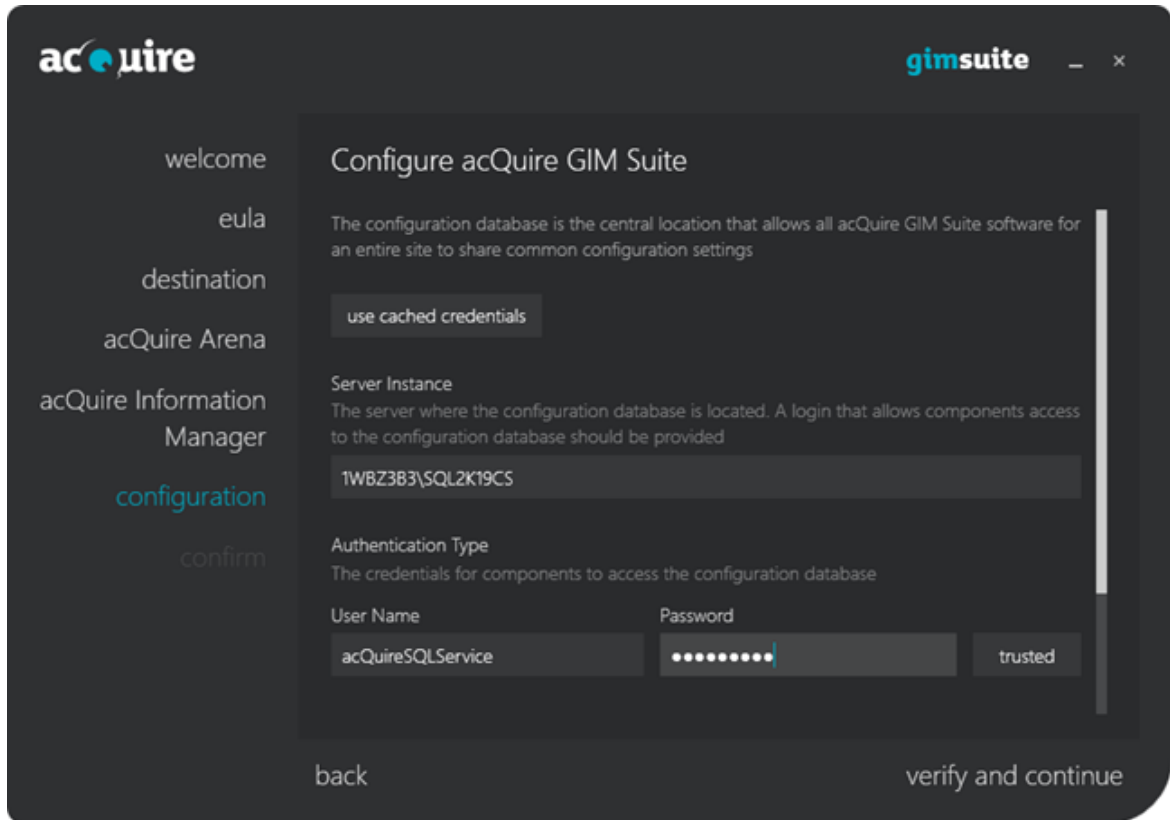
acQuire

gimsuite

welcome

eula

destination

acQuire Arena

acQuire Information Manager

configuration

confirm

Configure acQuire GIM Suite

The configuration database is the central location that allows all acQuire GIM Suite software for an entire site to share common configuration settings

use cached credentials

Server Instance

The server where the configuration database is located. A login that allows components access to the configuration database should be provided

1WBZ3B3\SQL2K19CS

Authentication Type

The credentials for components to access the configuration database

User Name

Password

acQuireSQLService

••••••••••

trusted

back

verify and continue